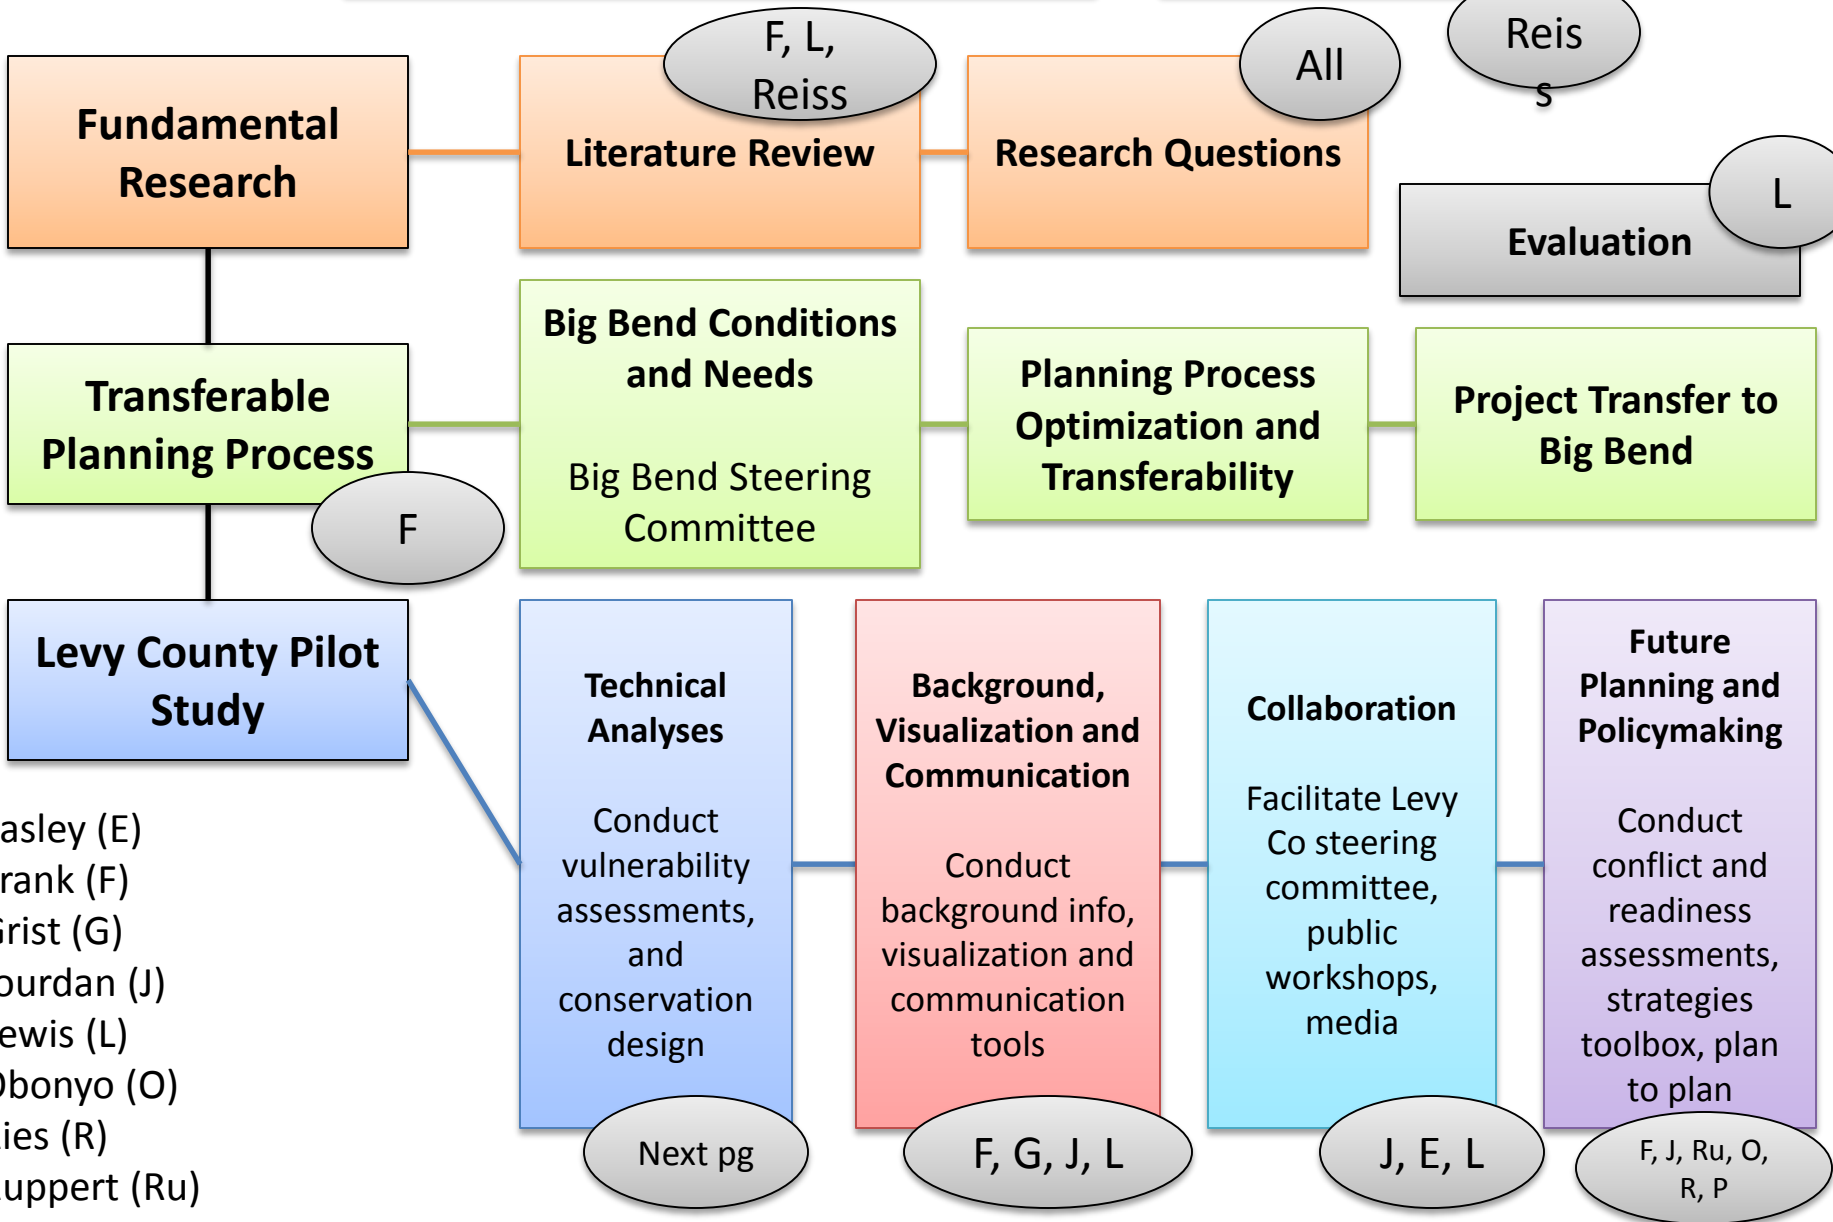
Fundamental Research

F, L, Reiss

Literature Review

All

Research Questions

Reis s

L

Evaluation

Transferable Planning Process

F

Big Bend Conditions and Needs

Big Bend Steering Committee

Planning Process Optimization and Transferability

Project Transfer to Big Bend

Levy County Pilot Study

Technical Analyses

Conduct vulnerability assessments, and conservation design

Next pg

Background, Visualization and Communication

Conduct background info, visualization and communication tools

F, G, J, L

Collaboration

Facilitate Levy Co steering committee, public workshops, media

J, E, L

Future Planning and Policymaking

Conduct conflict and readiness assessments, strategies toolbox, plan to plan

F, J, Ru, O, R, P

asley (E)
rank (F)
Grist (G)
ourdan (J)
ewis (L)
Obonyo (O)
ies (R)
uppert (Ru)